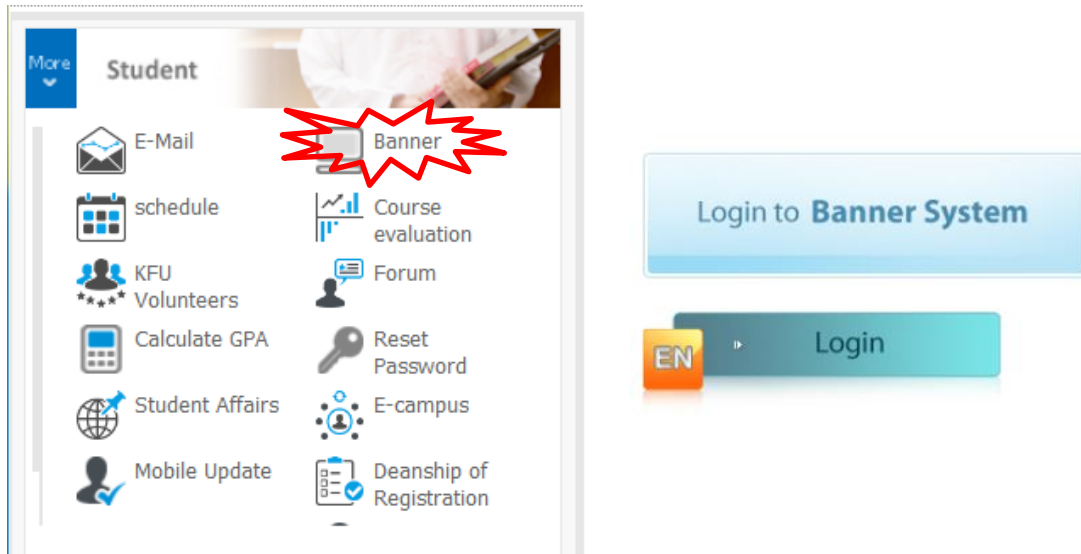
More

Student

E-Mail

Banner

schedule

Course evaluation

KFU Volunteers

Forum

Calculate GPA

Reset Password

Student Affairs

E-campus

Mobile Update

Deanship of Registration

Login to Banner System

EN

Login